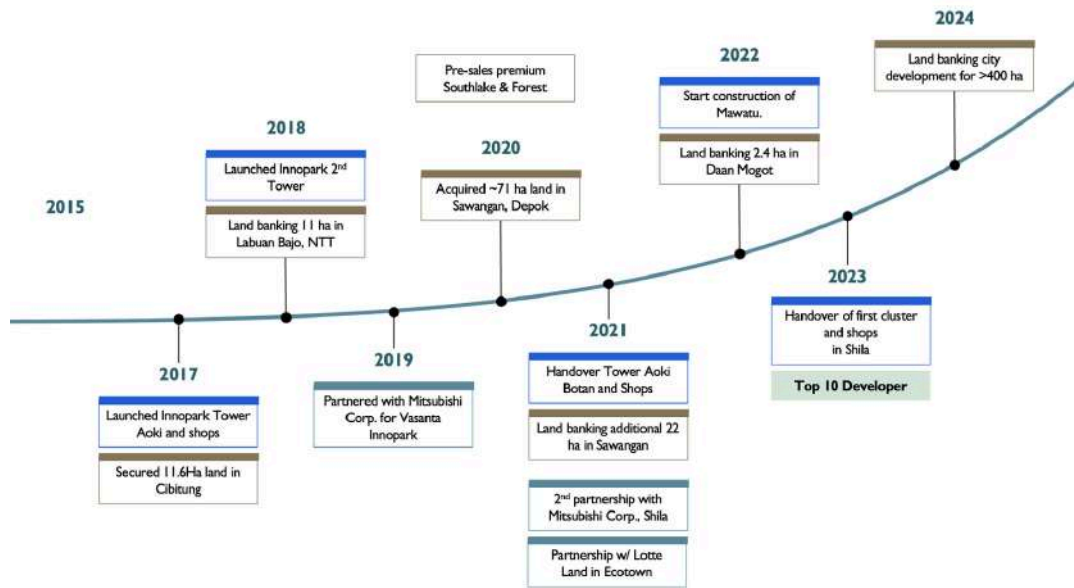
2015

2017

Launched Innopark Tower Aoki and shops

Secured 11.6Ha land in Cibitung

2018

Launched Innopark 2$^{nd}$ Tower

Land banking 11 ha in Labuan Bajo, NTT

2019

Partnered with Mitsubishi Corp. for Vasanta Innopark

Pre-sales premium Southlake & Forest

2020

Acquired ~71 ha land in Sawangan, Depok

2021

Handover Tower Aoki Botan and Shops

Land banking additional 22 ha in Sawangan

2$^{nd}$ partnership with Mitsubishi Corp., Shila

Partnership w/ Lotte Land in Ecotown

2022

Start construction of Mawatu.

Land banking 2.4 ha in Daan Mogot

2023

Handover of first cluster and shops in Shila

Top 10 Developer

2024

Land banking city development for >400 ha